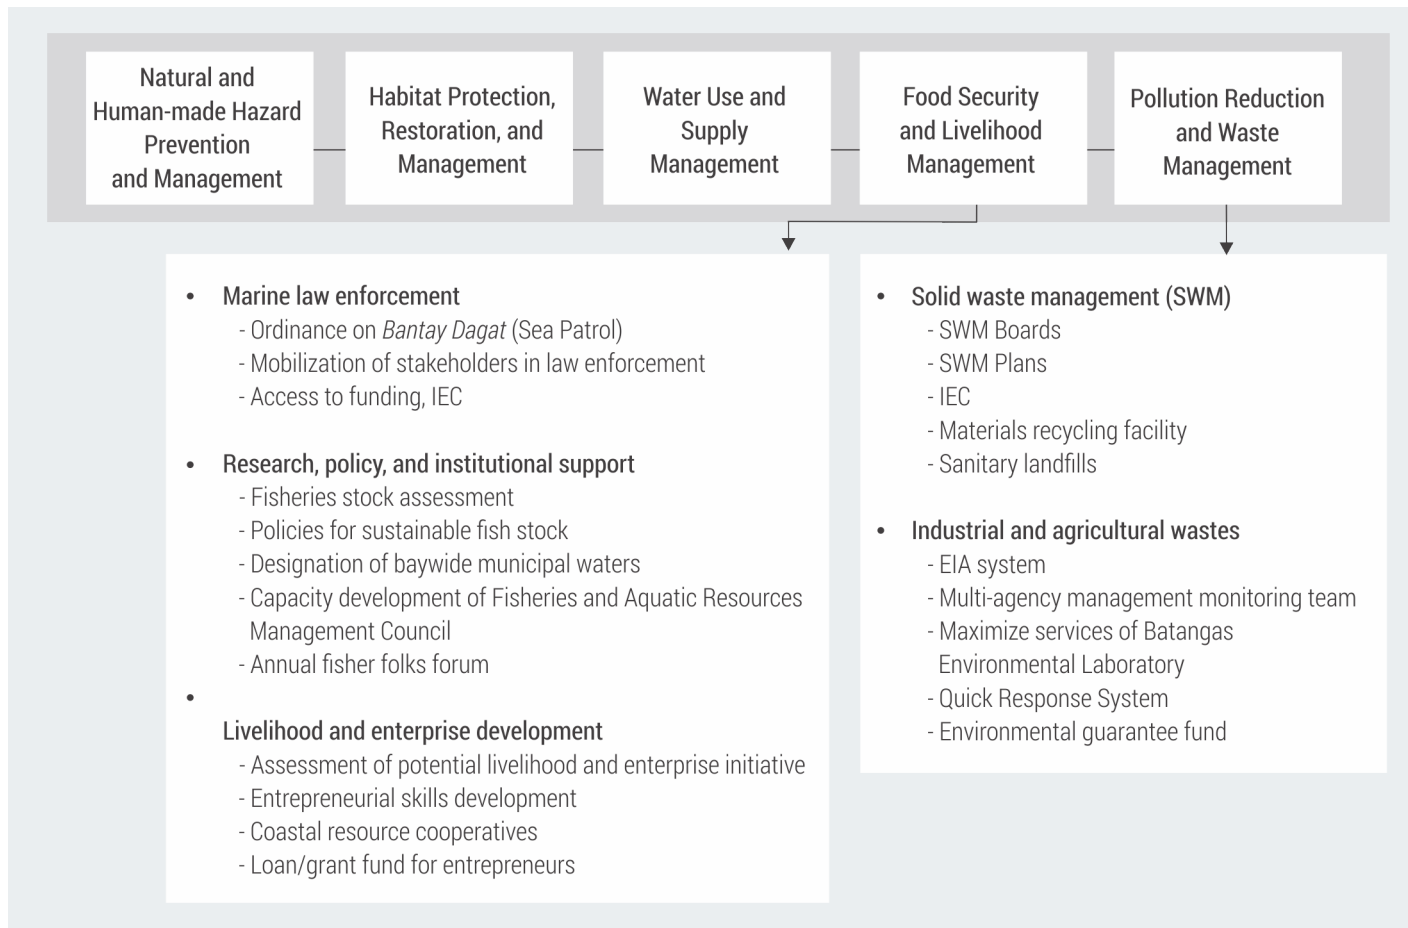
Natural and Human-made Hazard Prevention and Management

Habitat Protection, Restoration, and Management

Water Use and Supply Management

Food Security and Livelihood Management

Pollution Reduction and Waste Management

• Marine law enforcement
- Ordinance on *Bantay Dagat* (Sea Patrol)
- Mobilization of stakeholders in law enforcement
- Access to funding, IEC

• Research, policy, and institutional support
- Fisheries stock assessment
- Policies for sustainable fish stock
- Designation of baywide municipal waters
- Capacity development of Fisheries and Aquatic Resources Management Council
- Annual fisher folks forum

•
Livelihood and enterprise development
- Assessment of potential livelihood and enterprise initiative
- Entrepreneurial skills development
- Coastal resource cooperatives
- Loan/grant fund for entrepreneurs

• Solid waste management (SWM)
- SWM Boards
- SWM Plans
- IEC
- Materials recycling facility
- Sanitary landfills

• Industrial and agricultural wastes
- EIA system
- Multi-agency management monitoring team
- Maximize services of Batangas Environmental Laboratory
- Quick Response System
- Environmental guarantee fund